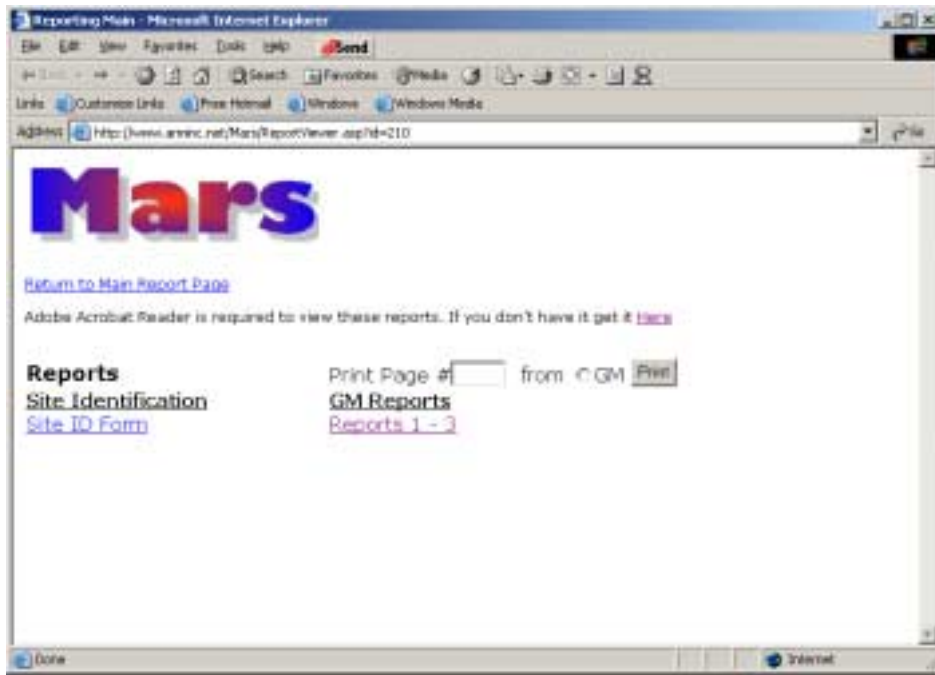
Reporting Main - Microsoft Internet Explorer

File Edit View Favorites Tools Help Send

Back Search Favorites Media

Links Customize Links Free Hotmail Windows Windows Media

Address http://www.arminc.net/Mars/ReportViewer.asp?id=210 Go

Mars

Return to Main Report Page

Adobe Acrobat Reader is required to view these reports. If you don't have it get it Here

Reports

Site Identification

Site ID Form

Print Page # from GM Print

GM Reports

Reports 1 - 3

Done Internet